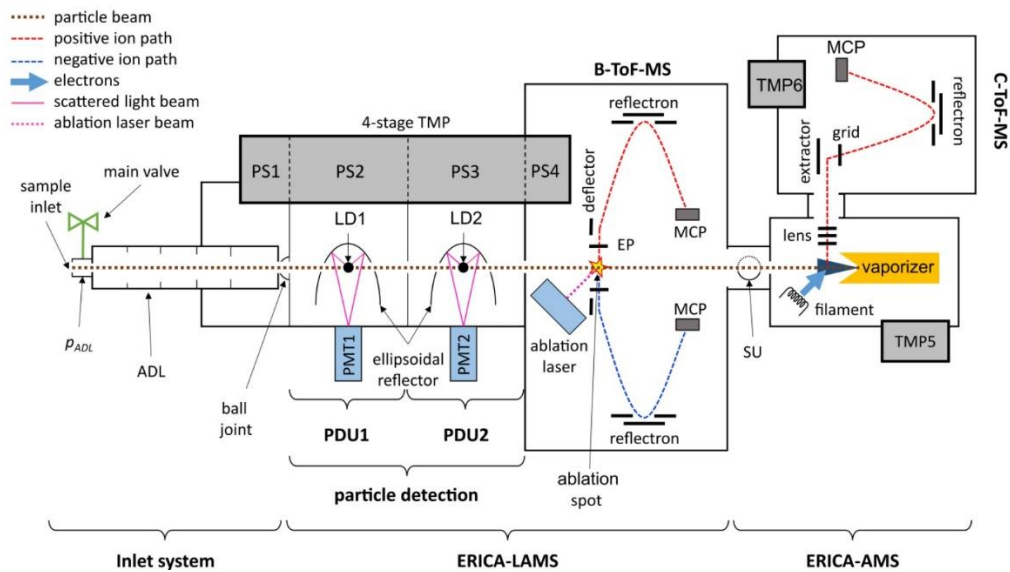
particle beam
positive ion path
negative ion path
electrons
scattered light beam
ablation laser beam

4-stage TMP
PS1
PS2
PS3
PS4
B-ToF-MS
C-ToF-MS
TMP6
MCP
reflectron
extractor
grid
reflectron
deflector
MCP
EP
lens
vaporizer
filament
TMP5
main valve
sample inlet
LD1
LD2
$p_{ADL}$
ADL
PMT1
PMT2
ellipsoidal reflector
ablation laser
MCP
SU
ball joint
PDU1
PDU2
reflectron
ablation spot
particle detection
Inlet system
ERICA-LAMS
ERICA-AMS